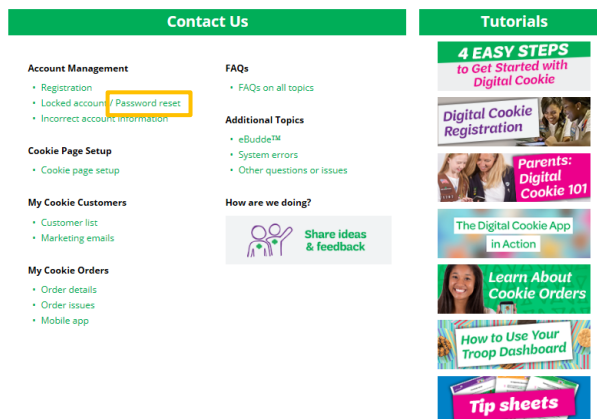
Contact Us

Account Management
- Registration
- Locked account / Password reset
- Incorrect account information

Cookie Page Setup
- Cookie page setup

My Cookie Customers
- Customer list
- Marketing emails

My Cookie Orders
- Order details
- Order issues
- Mobile app

FAQs
- FAQs on all topics

Additional Topics
- eBudde™
- System errors
- Other questions or issues

How are we doing?

Share ideas & feedback

Tutorials

4 EASY STEPS to Get Started with Digital Cookie

Digital Cookie Registration

Parents: Digital Cookie 101

The Digital Cookie App in Action

Learn About Cookie Orders

How to Use Your Troop Dashboard

Tip sheets